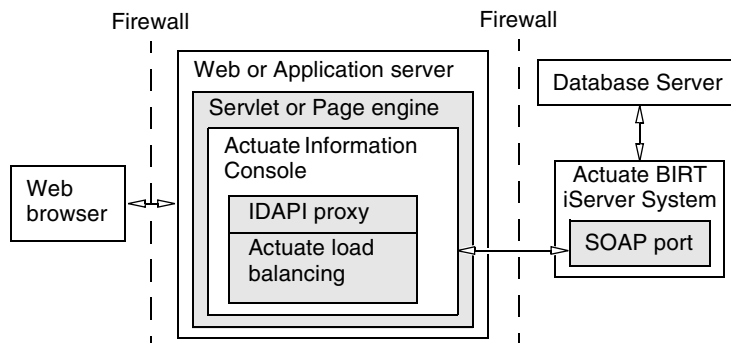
Firewall

Firewall

Web browser

Web or Application server

Servlet or Page engine

Actuate Information Console

IDAPI proxy

Actuate load balancing

Database Server

Actuate BIRT iServer System

SOAP port